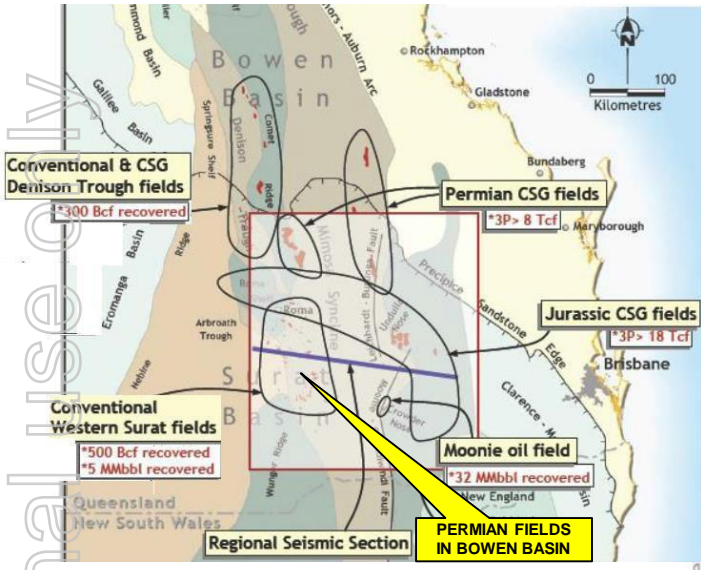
ough
ctors - Auburn Arc
Rockhampton
N
0
100
Kilometres
Gladstone
Bundaberg
Maryborough
Brisbane
Bowen Basin
Roma Basin
Galilee Basin
Springsure Shelf
Denison
Comet Ridge
Trough
Conventional & CSG Denison Trough fields
*300 Bcf recovered
Permian CSG fields
*3P> 8 Tcf
Mimosa Syncline
Leichhardt - Burunga Fault
Undulla Nose
Precipice Sandstone Edge
Jurassic CSG fields
*3P> 18 Tcf
Eromanga Basin
Ridge
Arbroath Trough
Roma
Surat Basin
Nebine
Wunger Ridge
Conventional Western Surat fields
*500 Bcf recovered
*5 MMbbl recovered
Crowder Nose
Moonie oil field
*32 MMbbl recovered
Clarence - Moreton Basin
New England
Fault
Queensland
New South Wales
Regional Seismic Section
PERMIAN FIELDS IN BOWEN BASIN
nal use only